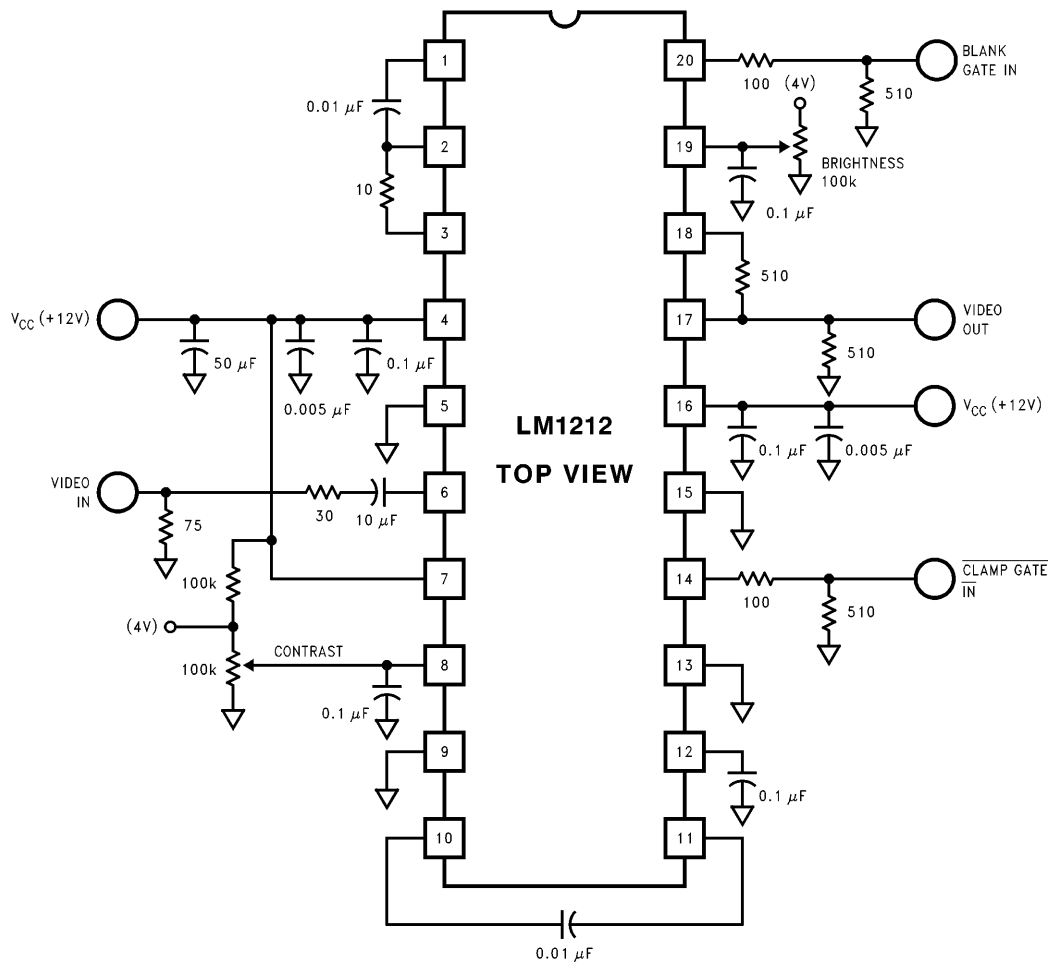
1
2
3
4
5
6
7
8
9
10
20
19
18
17
16
15
14
13
12
11

0.01 $\mu F$
10
$V_{CC}$ (+12V)
50 $\mu F$
0.005 $\mu F$
0.1 $\mu F$
VIDEO IN
75
30
10 $\mu F$
100k
(4V)
100k
CONTRAST
0.1 $\mu F$

100
(4V)
510
BLANK GATE IN
BRIGHTNESS 100k
0.1 $\mu F$
510
VIDEO OUT
510
$V_{CC}$ (+12V)
0.1 $\mu F$
0.005 $\mu F$
$\overline{\text{CLAMP GATE IN}}$
100
510
0.1 $\mu F$

LM1212
TOP VIEW

0.01 $\mu F$